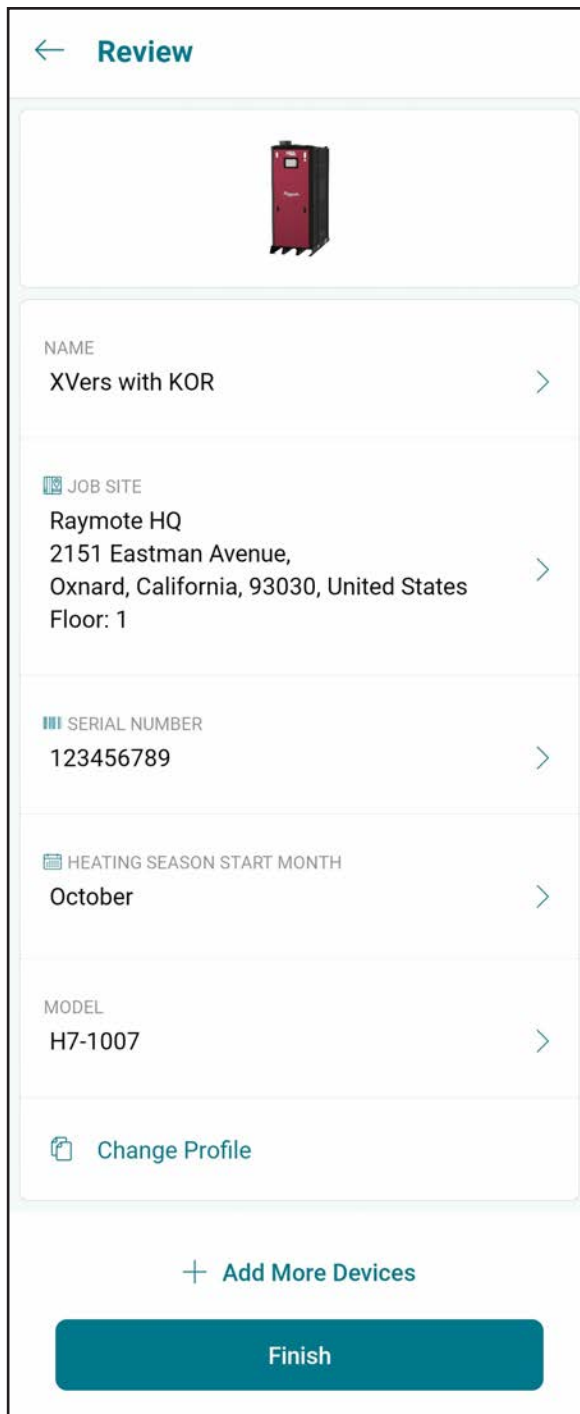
← Review

NAME
XVers with KOR

JOB SITE
Raymote HQ
2151 Eastman Avenue,
Oxnard, California, 93030, United States
Floor: 1

SERIAL NUMBER
123456789

HEATING SEASON START MONTH
October

MODEL
H7-1007

Change Profile

+ Add More Devices

Finish